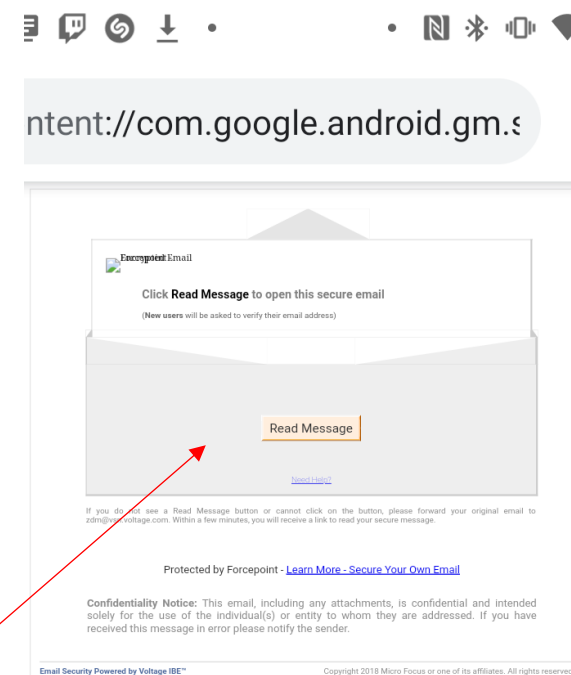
ntent://com.google.android.gm.s

Encrypted Email Forcepoint

Click **Read Message** to open this secure email

(**New users** will be asked to verify their email address)

Read Message

Need Help?

If you do not see a Read Message button or cannot click on the button, please forward your original email to zdm@voltage.com. Within a few minutes, you will receive a link to read your secure message.

Protected by Forcepoint - Learn More - Secure Your Own Email

**Confidentiality Notice:** This email, including any attachments, is confidential and intended solely for the use of the individual(s) or entity to whom they are addressed. If you have received this message in error please notify the sender.

Email Security Powered by Voltage IBE™

Copyright 2018 Micro Focus or one of its affiliates. All rights reserve